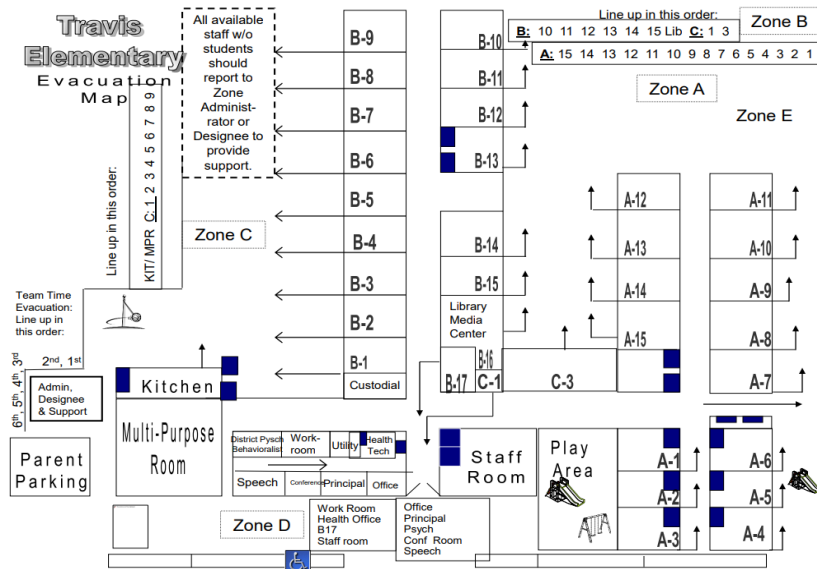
Travis Elementary
Evacuation Map

All available staff w/o students should report to Zone Administrator or Designee to provide support.

Line up in this order:
B: 10 11 12 13 14 15 Lib C: 1 3
A: 15 14 13 12 11 10 9 8 7 6 5 4 3 2 1

Zone B
Zone A
Zone E
Zone C
Zone D

Line up in this order: C: 1 2 3 4 5 6 7 8 9 KIT/ MPR

Team Time Evacuation: Line up in this order:
2nd, 1st
3rd, 4th, 5th, 6th

B-9
B-8
B-7
B-6
B-5
B-4
B-3
B-2
B-1
Custodial
B-10
B-11
B-12
B-13
B-14
B-15
Library Media Center
B-16
B-17
C-1
C-3
A-12
A-13
A-14
A-15
A-11
A-10
A-9
A-8
A-7
A-1
A-2
A-3
A-6
A-5
A-4

Admin, Designee & Support
Kitchen
Multi-Purpose Room
Parent Parking
District Psych Behavioralist
Work-room
Utility
Health Tech
Speech
Conference
Principal
Office
Staff Room
Play Area

Work Room
Health Office
B17
Staff room

Office
Principal
Psych
Conf Room
Speech